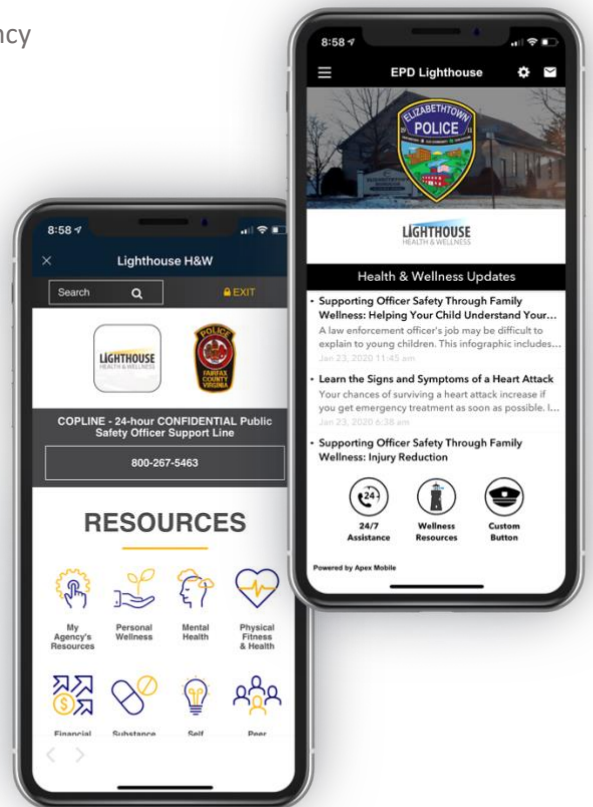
ncy

8:58

EPD Lighthouse

ELIZABETHTOWN
POLICE

LIGHTHOUSE
HEALTH & WELLNESS

Health & Wellness Updates

• Supporting Officer Safety Through Family Wellness: Helping Your Child Understand Your...
A law enforcement officer's job may be difficult to explain to young children. This infographic includes...
Jan 23, 2020 11:45 am

• Learn the Signs and Symptoms of a Heart Attack
Your chances of surviving a heart attack increase if you get emergency treatment as soon as possible. I...
Jan 23, 2020 6:38 am

• Supporting Officer Safety Through Family Wellness: Injury Reduction

24/7 Assistance

Wellness Resources

Custom Button

Powered by Apex Mobile

8:58

Lighthouse H&W

Search

EXIT

LIGHTHOUSE
HEALTH & WELLNESS

POLICE
FAIRFAX COUNTY VIRGINIA

COPLINE - 24-hour CONFIDENTIAL Public Safety Officer Support Line

800-267-5463

RESOURCES

My Agency's Resources

Personal Wellness

Mental Health

Physical Fitness & Health

Financial

Substance

Self

Peer